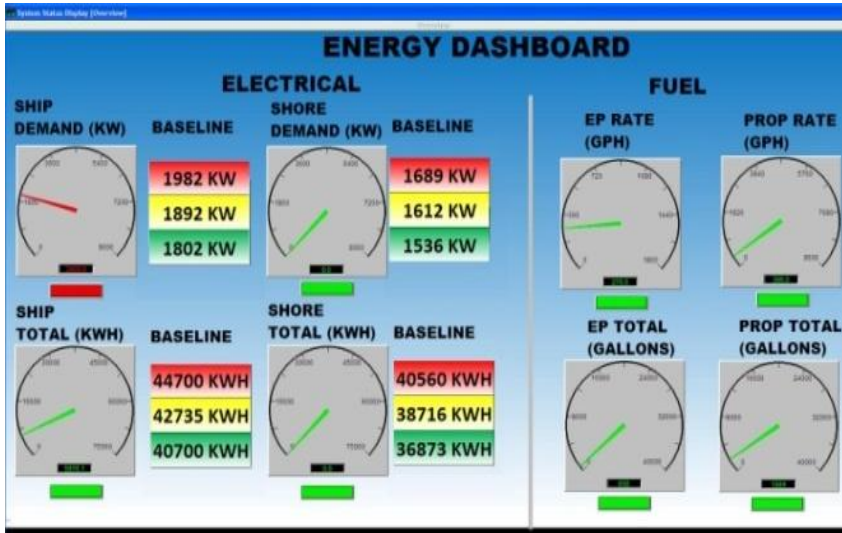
System Status Display [Overview]

ENERGY DASHBOARD

ELECTRICAL

SHIP DEMAND (KW)

BASELINE

1982 KW
1892 KW
1802 KW

SHORE DEMAND (KW)

BASELINE

1689 KW
1612 KW
1536 KW

SHIP TOTAL (KWH)

BASELINE

44700 KWH
42735 KWH
40700 KWH

SHORE TOTAL (KWH)

BASELINE

40560 KWH
38716 KWH
36873 KWH

FUEL

EP RATE (GPH)

PROP RATE (GPH)

EP TOTAL (GALLONS)

PROP TOTAL (GALLONS)